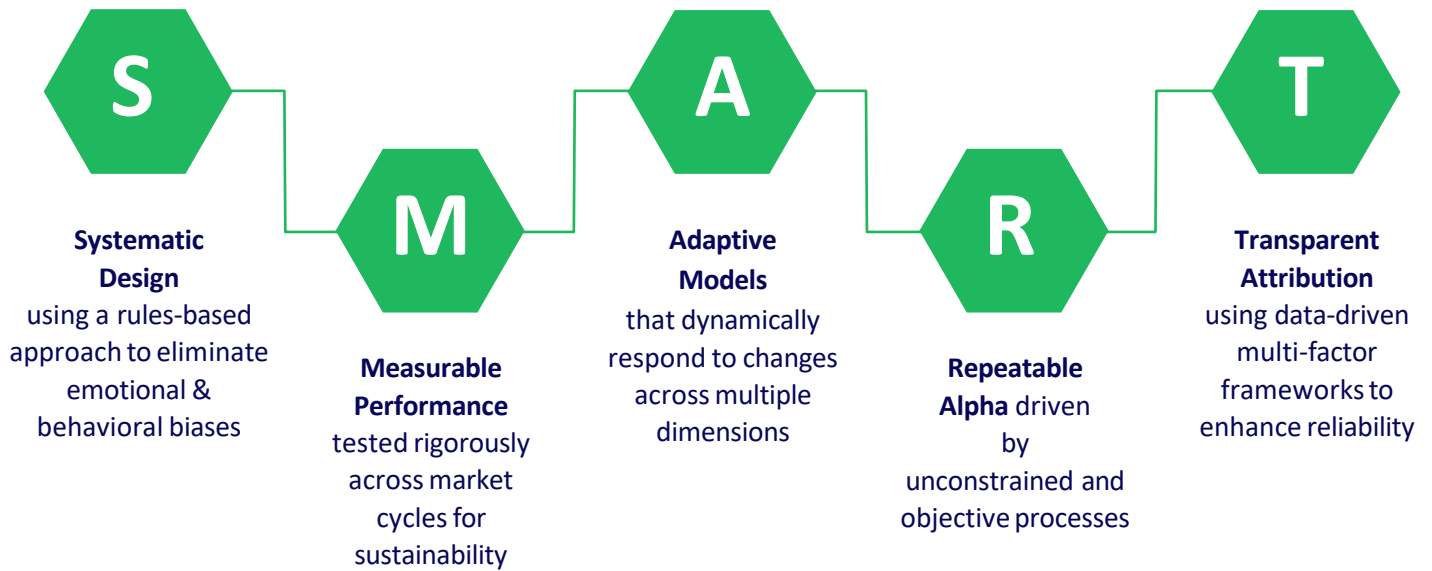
S

M

A

R

T

Systematic Design
using a rules-based approach to eliminate emotional & behavioral biases

Measurable Performance
tested rigorously across market cycles for sustainability

Adaptive Models
that dynamically respond to changes across multiple dimensions

Repeatable Alpha driven by unconstrained and objective processes

Transparent Attribution
using data-driven multi-factor frameworks to enhance reliability